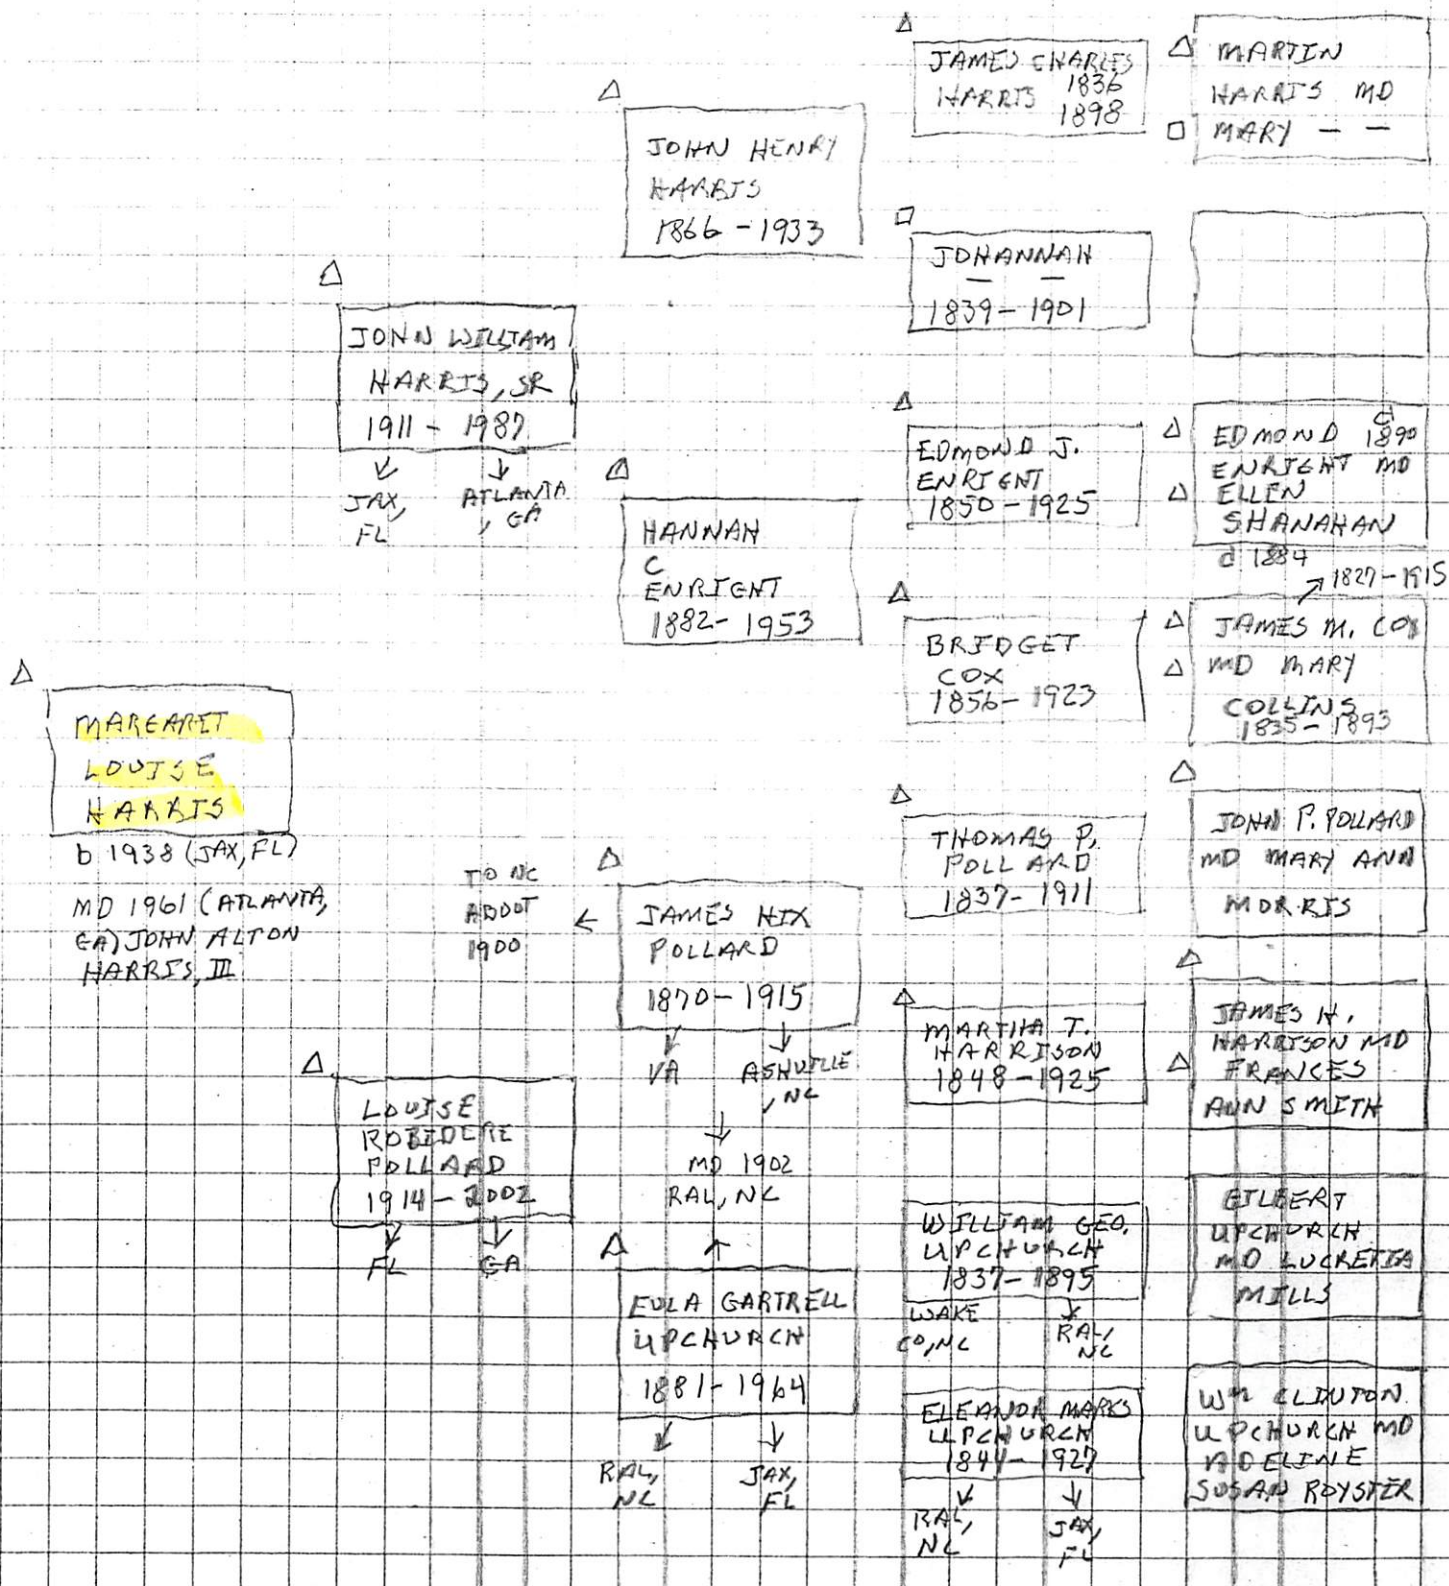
JAMES CHARLES HARRIS 1836 1898

MARTIN HARRIS MD MARY — —

JOHN HENRY HARRIS 1866 - 1933

JOHANNAH — — 1839 - 1901

JOHN WILLIAM HARRIS, SR 1911 - 1987

JAX, FL

ATLANTA, GA

EDMOND J. ENRIGHT 1850 - 1925

EDMOND ENRIGHT MD ELLEN SHANAHAN c 1890 d 1884

HANNAH C ENRIGHT 1882 - 1953

1827 - 1915

BRIDGET COX 1856 - 1923

JAMES M. COX MD MARY COLLINS 1835 - 1893

MARGARET LOUISE HARRIS

b 1938 (JAX, FL)

MD 1961 (ATLANTA, GA) JOHN ALTON HARRIS, III

THOMAS P. POLLARD 1837 - 1911

JOHN P. POLLARD MD MARY ANN MORRIS

TO NC ABOUT 1900

JAMES HIX POLLARD 1870 - 1915

VA

ASHVILLE, NC

MARTHA T. HARRISON 1848 - 1925

JAMES H. HARRISON MD FRANCES ANN SMITH

LOUISE ROBIDERE POLLARD 1914 - 2002

FL

GA

MD 1902 RAL, NC

WILLIAM GEO. UPCHURCH 1837 - 1895

WAKE CO, NC

RAL, NC

GILBERT UPCHURCH MD LUCRETIA MILLS

EULA GARTRELL UPCHURCH 1881 - 1964

RAL, NC

JAX, FL

ELEANOR MARKS UPCHURCH 1844 - 1927

RAL, NC

JAX, FL

Wm CLINTON UPCHURCH MD ADELINE SUSAN ROYSTER